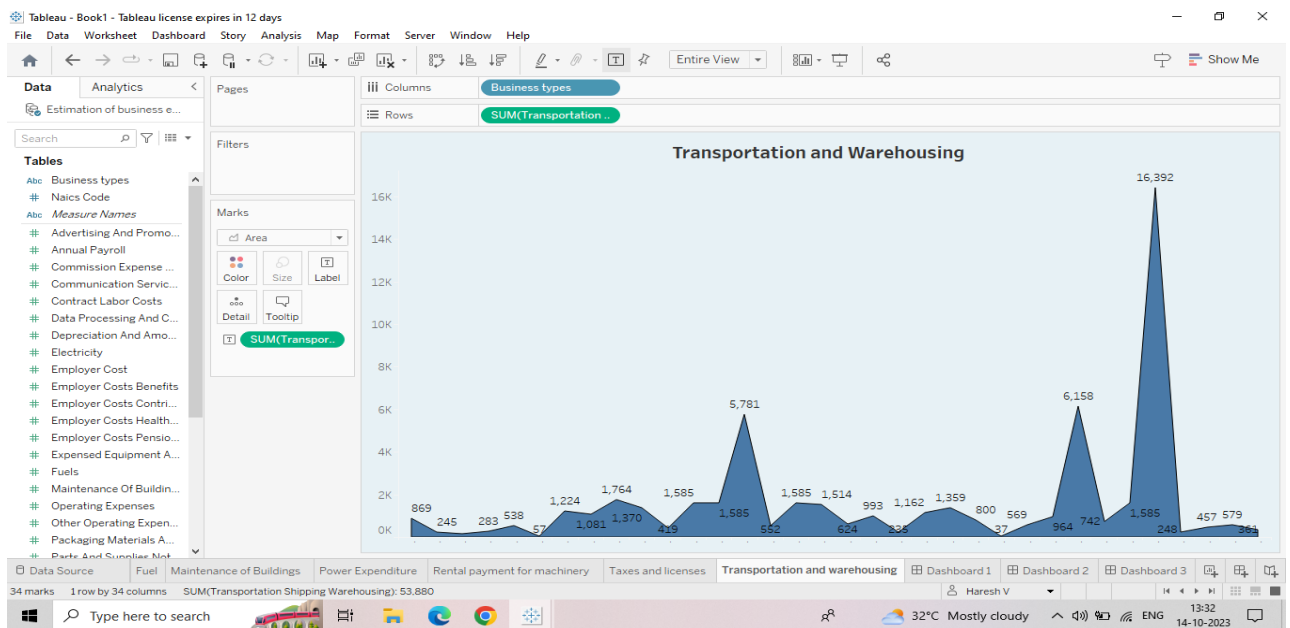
Tableau - Book1 - Tableau license expires in 12 days

File Data Worksheet Dashboard Story Analysis Map Format Server Window Help

Entire View

Show Me

Data Analytics

Estimation of business e...

Search

Tables

Abc Business types
Naics Code
Abc Measure Names
Advertising And Promo...
Annual Payroll
Commission Expense ...
Communication Servic...
Contract Labor Costs
Data Processing And C...
Depreciation And Amo...
Electricity
Employer Cost
Employer Costs Benefits
Employer Costs Contri...
Employer Costs Health...
Employer Costs Pensio...
Expensed Equipment A...
Fuels
Maintenance Of Buildin...
Operating Expenses
Other Operating Expen...
Packaging Materials A...
Parts And Supplies Not...

Pages

Filters

Marks

Area

Color Size Label

Detail Tooltip

SUM(Transpor..

Columns Business types

Rows SUM(Transportation ..

Transportation and Warehousing

16K
14K
12K
10K
8K
6K
4K
2K
0K

869 245 283 538 57 1,224 1,081 1,764 1,370 419 1,585 1,585 5,781 552 1,585 1,514 624 993 235 1,162 1,359 800 37 569 964 6,158 742 1,585 16,392 248 457 579 361

Data Source | Fuel | Maintenance of Buildings | Power Expenditure | Rental payment for machinery | Taxes and licenses | Transportation and warehousing | Dashboard 1 | Dashboard 2 | Dashboard 3

34 marks 1 row by 34 columns SUM(Transportation Shipping Warehousing): 53,880

Haresh V

Type here to search

32°C Mostly cloudy ENG 13:32 14-10-2023